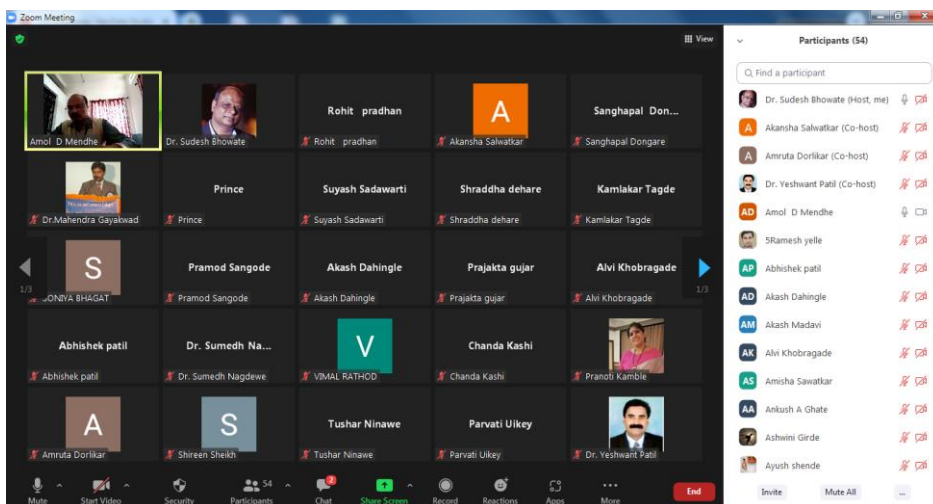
Zoom Meeting

View

Amol D Mendhe

Dr. Sudesh Bhowate

Rohit pradhan

Rohit pradhan

A

Akansha Salwatkar

Sanghapal Don...

Sanghapal Dongare

Dr.Mahendra Gayakwad

Prince

Prince

Suyash Sadawarti

Suyash Sadawarti

Shraddha dehare

Shraddha dehare

Kamlakar Tagde

Kamlakar Tagde

1/3

S

SONIYA BHAGAT

Pramod Sangode

Pramod Sangode

Akash Dahingle

Akash Dahingle

Prajakta gujar

Prajakta gujar

Alvi Khobragade

Alvi Khobragade

1/3

Abhishek patil

Abhishek patil

Dr. Sumedh Na...

Dr. Sumedh Nagdewe

V

VIMAL RATHOD

Chanda Kashi

Chanda Kashi

Pranoti Kamble

A

Amruta Dorlikar

S

Shireen Sheikh

Tushar Ninawe

Tushar Ninawe

Parvati Uikey

Parvati Uikey

Dr. Yeshwant Patil

Mute

Start Video

Security

54

Participants

2

Chat

Share Screen

Record

Reactions

Apps

More

End

Participants (54)

Find a participant

Dr. Sudesh Bhowate (Host, me)

A

Akansha Salwatkar (Co-host)

A

Amruta Dorlikar (Co-host)

Dr. Yeshwant Patil (Co-host)

AD

Amol D Mendhe

5Ramesh yelle

AP

Abhishek patil

AD

Akash Dahingle

AM

Akash Madavi

AK

Alvi Khobragade

AS

Amisha Sawatkar

AA

Ankush A Ghate

Ashwini Girde

Ayush shende

Invite

Mute All

...